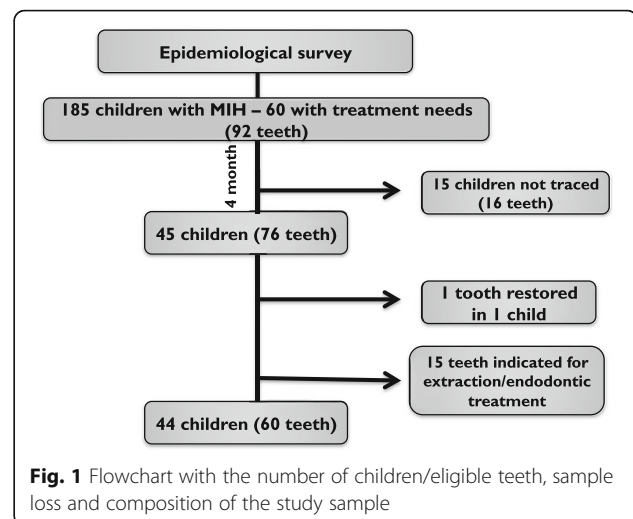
Epidemiological survey

185 children with MIH – 60 with treatment needs (92 teeth)

4 month

15 children not traced (16 teeth)

45 children (76 teeth)

1 tooth restored in 1 child

15 teeth indicated for extraction/endodontic treatment

44 children (60 teeth)

**Fig. 1** Flowchart with the number of children/eligible teeth, sample loss and composition of the study sample